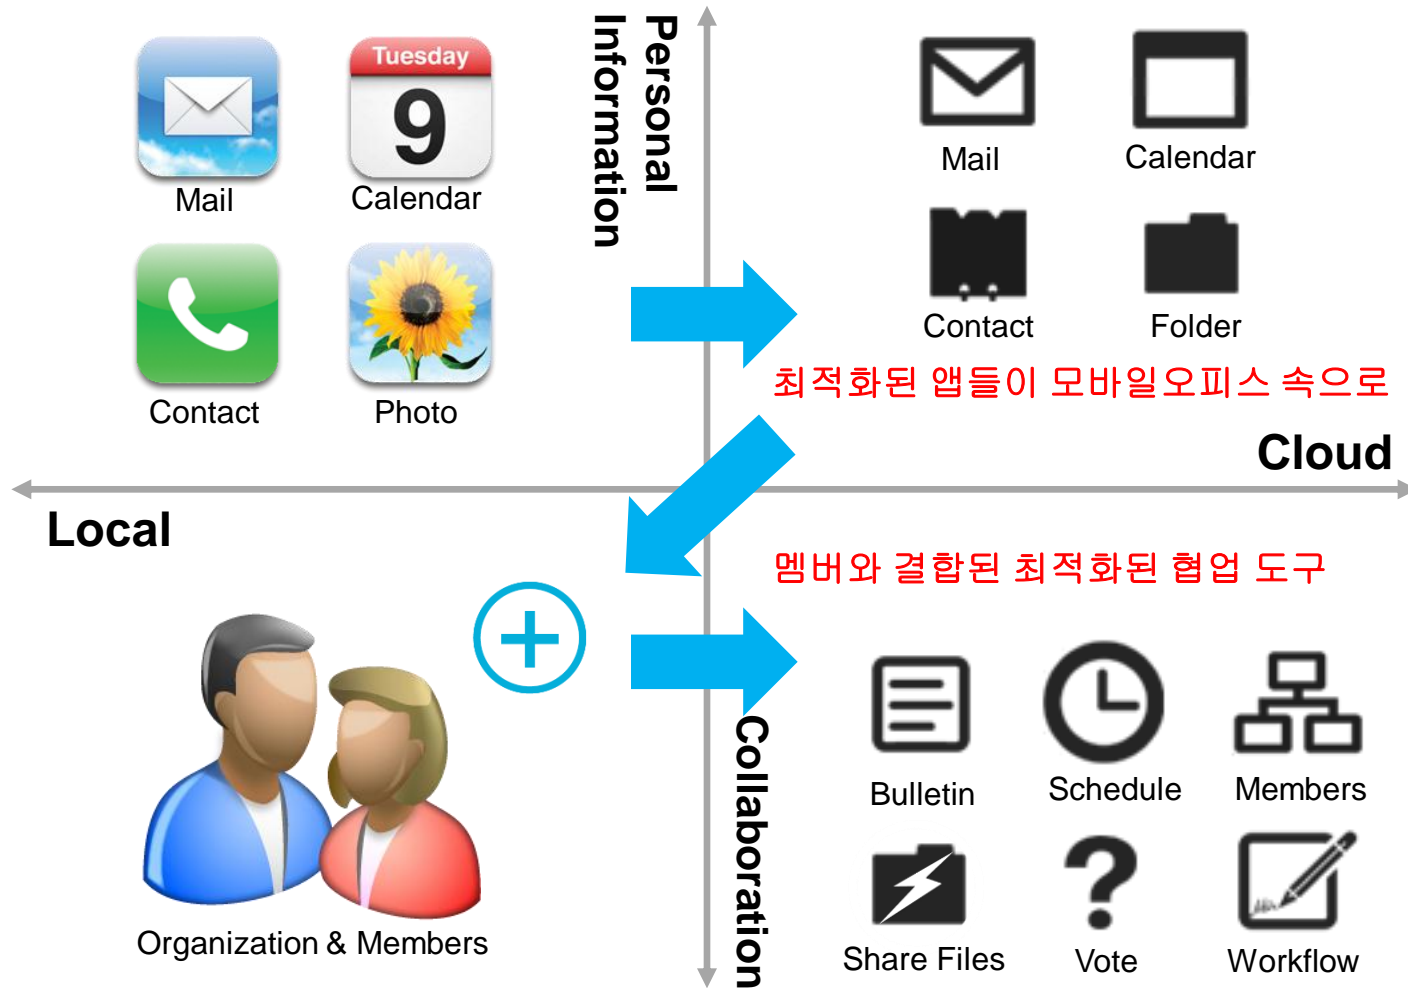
Tuesday
9
Mail
Calendar
Contact
Photo

Personal Information

Mail
Calendar
Contact
Folder

최적화된 앱들이 모바일오피스 속으로

Cloud

Local

멤버와 결합된 최적화된 협업 도구

Organization & Members

Collaboration

Bulletin
Schedule
Members
Share Files
Vote
Workflow